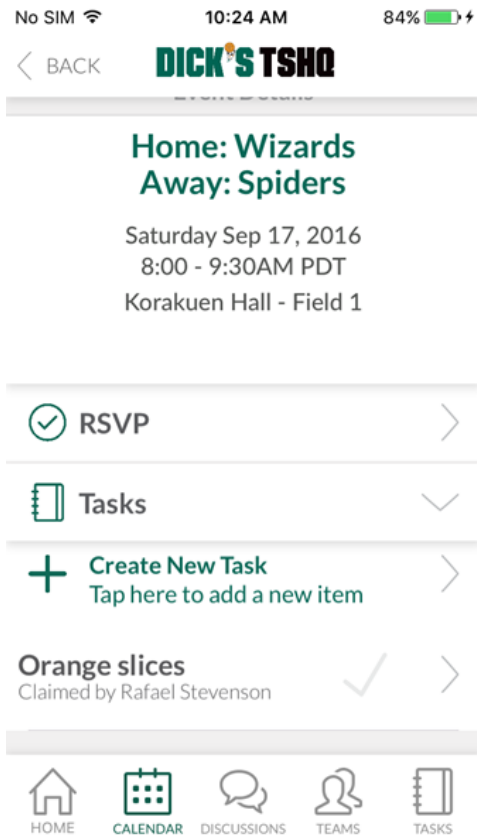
No SIM 10:24 AM 84%

BACK DICK'S TSHQ

Event Details

Home: Wizards
Away: Spiders

Saturday Sep 17, 2016
8:00 - 9:30AM PDT
Korakuen Hall - Field 1

RSVP

Tasks

Create New Task
Tap here to add a new item

Orange slices
Claimed by Rafael Stevenson

HOME CALENDAR DISCUSSIONS TEAMS TASKS